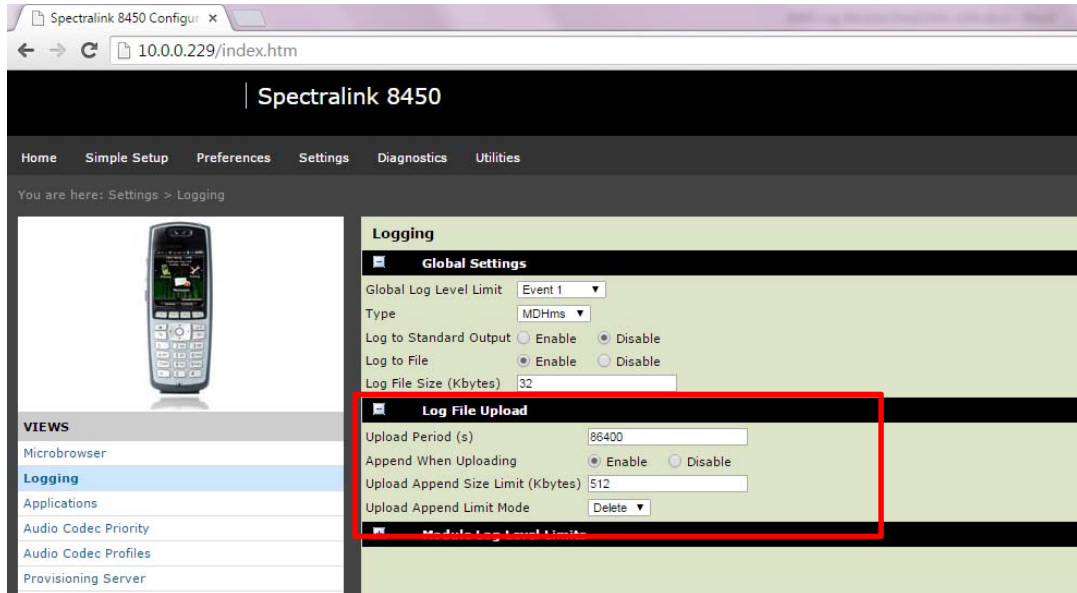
Spectralink 8450 Configur ×

10.0.0.229/index.htm

Spectralink 8450

Home Simple Setup Preferences Settings Diagnostics Utilities

You are here: Settings > Logging

VIEWS
Microbrowser
Logging
Applications
Audio Codec Priority
Audio Codec Profiles
Provisioning Server

Logging

Global Settings

| Global Log Level Limit | Event 1 |
|---|---|
| Type | MDHms |
| Log to Standard Output | Enable Disable |
| Log to File | Enable Disable |
| Log File Size (Kbytes) | 32 |

Log File Upload

| Upload Period (s) | 86400 |
|---|---|
| Append When Uploading | Enable Disable |
| Upload Append Size Limit (Kbytes) | 512 |
| Upload Append Limit Mode | Delete |

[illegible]